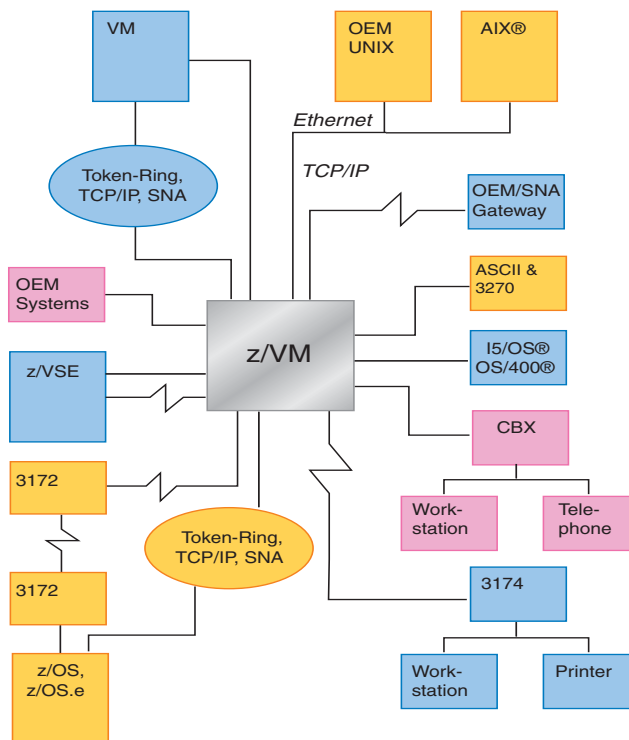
VM

OEM UNIX

AIX®

Ethernet

TCP/IP

Token-Ring, TCP/IP, SNA

OEM/SNA Gateway

ASCII & 3270

OEM Systems

z/VM

z/VSE

I5/OS® OS/400®

CBX

3172

Work-station

Tele-phone

Token-Ring, TCP/IP, SNA

3172

3174

z/OS, z/OS.e

Work-station

Printer